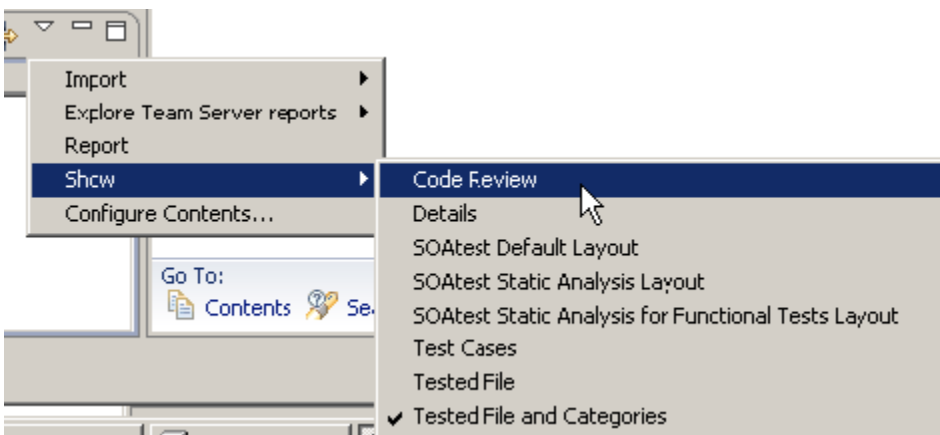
Import
Explore Team Server reports
Report
Show
Configure Contents...

Code Review
Details
SOAtest Default Layout
SOAtest Static Analysis Layout
SOAtest Static Analysis for Functional Tests Layout
Test Cases
Tested File
✔ Tested File and Categories

Go To:
Contents Se